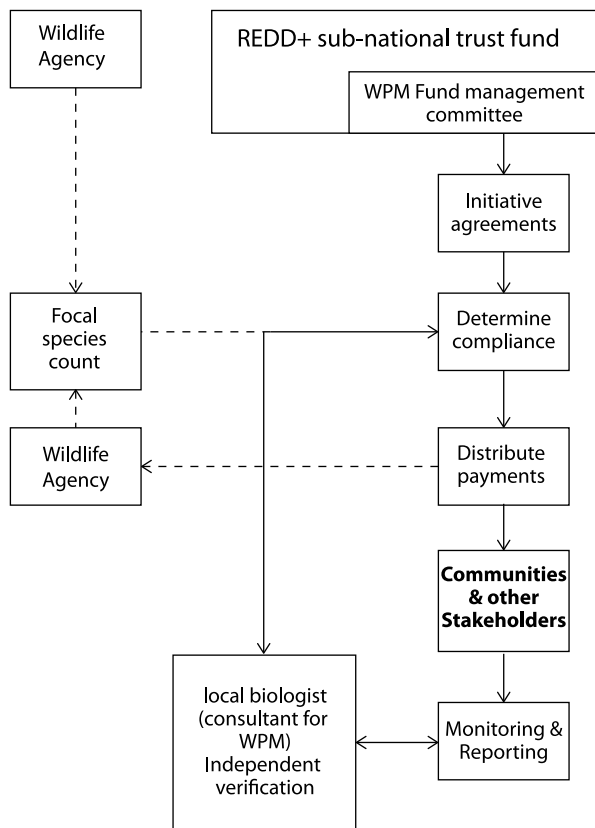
Wildlife Agency

REDD+ sub-national trust fund

WPM Fund management committee

Initiative agreements

Focal species count

Determine compliance

Wildlife Agency

Distribute payments

**Communities & other Stakeholders**

local biologist (consultant for WPM) Independent verification

Monitoring & Reporting